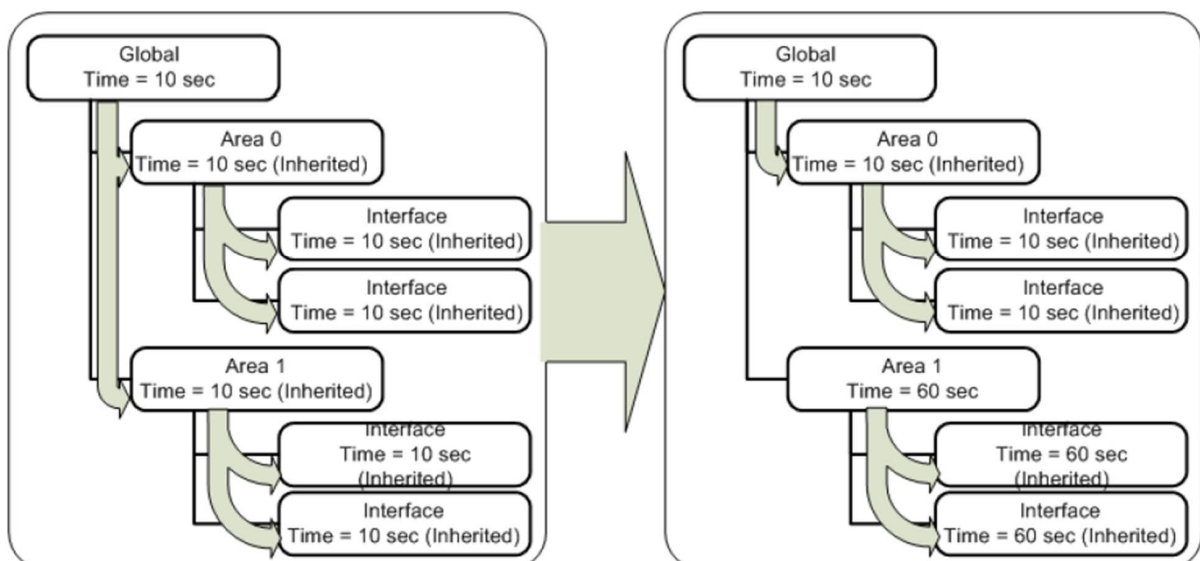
Global
Time = 10 sec

Area 0
Time = 10 sec (Inherited)

Interface
Time = 10 sec (Inherited)

Interface
Time = 10 sec (Inherited)

Area 1
Time = 10 sec (Inherited)

Interface
Time = 10 sec
(Inherited)

Interface
Time = 10 sec (Inherited)

Global
Time = 10 sec

Area 0
Time = 10 sec (Inherited)

Interface
Time = 10 sec (Inherited)

Interface
Time = 10 sec (Inherited)

Area 1
Time = 60 sec

Interface
Time = 60 sec
(Inherited)

Interface
Time = 60 sec (Inherited)